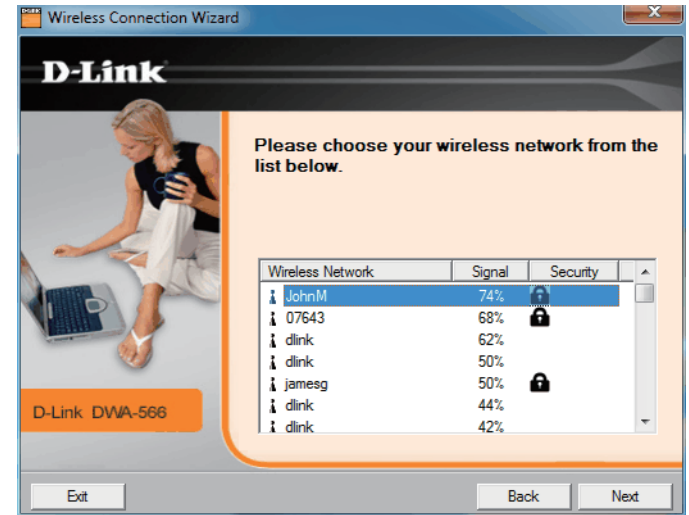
Wireless Connection Wizard

D-Link

Please choose your wireless network from the list below.

| Wireless Network | Signal | Security |
|---|---|---|
| JohnM | 74% | |
| 07643 | 68% | |
| dlink | 62% | |
| dlink | 50% | |
| jamesg | 50% | |
| dlink | 44% | |
| dlink | 42% | |

D-Link DWA-566

Exit

Back

Next